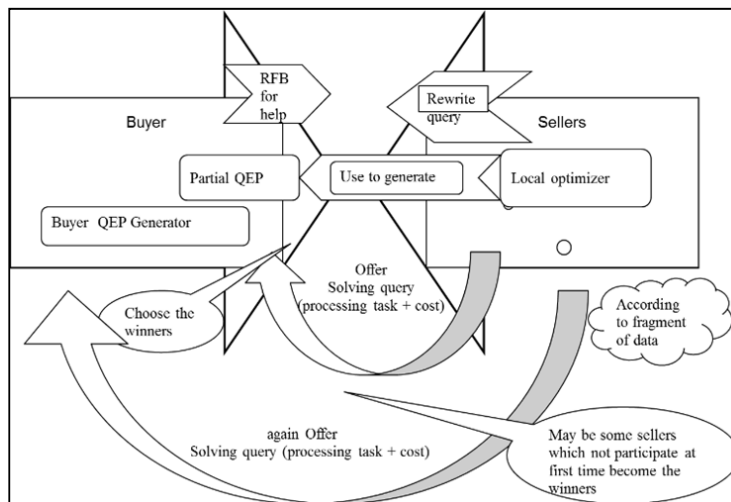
RFB for help

Rewrite query

Buyer

Sellers

Partial QEP

Use to generate

Local optimizer

Buyer QEP Generator

Offer
Solving query
(processing task + cost)

Choose the winners

According to fragment of data

again Offer
Solving query (processing task + cost)

May be some sellers which not participate at first time become the winners